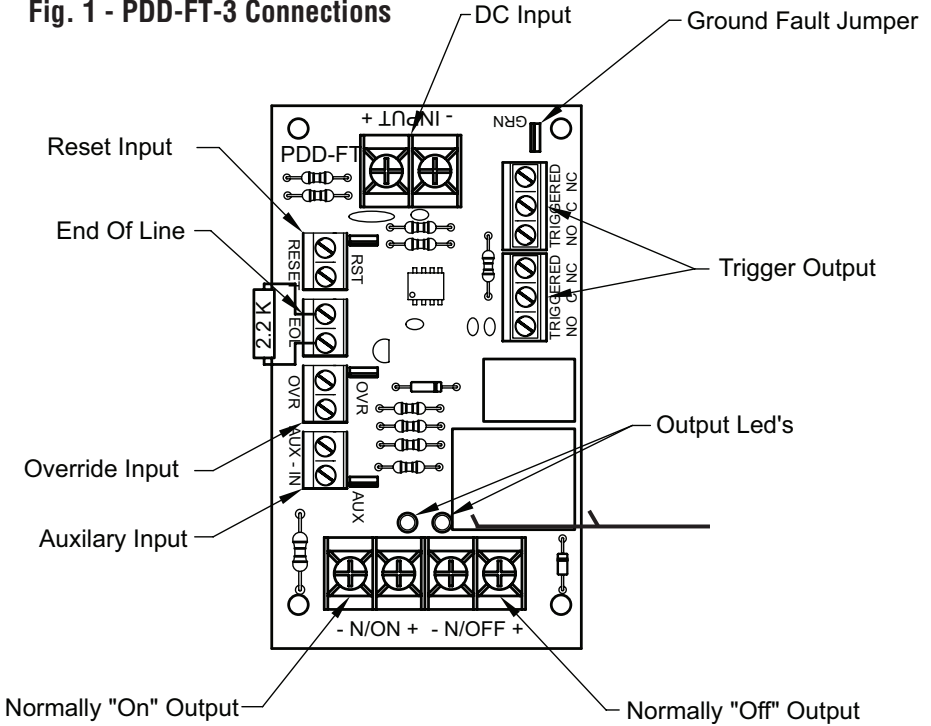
Fig. 1 - PDD-FT-3 Connections

DC Input

Ground Fault Jumper

- INPUT +

GRN

PDD-FT

Reset Input

RESET

RST

End Of Line

2.2 K

EOL

TRIGGERED
NO C NC

TRIGGERED
NO C NC

Trigger Output

OVR

OVR

Output Led's

Override Input

AUX - IN

AUX

Auxilary Input

- N/ON + - N/OFF +

Normally "On" Output

Normally "Off" Output